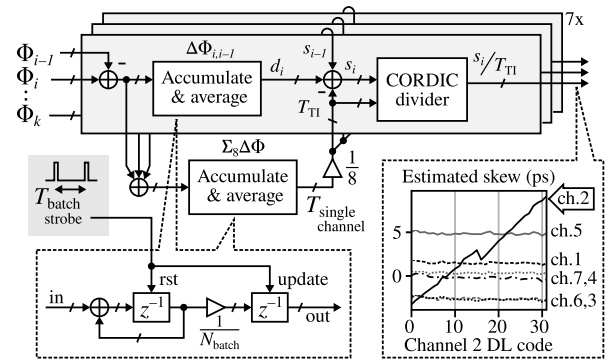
7x

$\Phi_{i-1}$
$\Phi_i$
$\vdots$
$\Phi_k$

$\Delta\Phi_{i,i-1}$

-

Accumulate & average

$d_i$

$s_{i-1}$

-

$s_i$

CORDIC divider

$s_i/T_{\mathrm{TI}}$

$T_{\mathrm{TI}}$

$\Sigma_8\Delta\Phi$

Accumulate & average

$\frac{1}{8}$

$T_{\text{batch}}$
strobe

$T_{\substack{\text{single}\\ \text{channel}}}$

rst

update

in

$z^{-1}$

$\frac{1}{N_{\text{batch}}}$

$z^{-1}$

out

Estimated skew (ps)

ch.2

5

ch.5

ch.1

0

ch.7,4

-5

ch.6,3

0

10

20

30

Channel 2 DL code